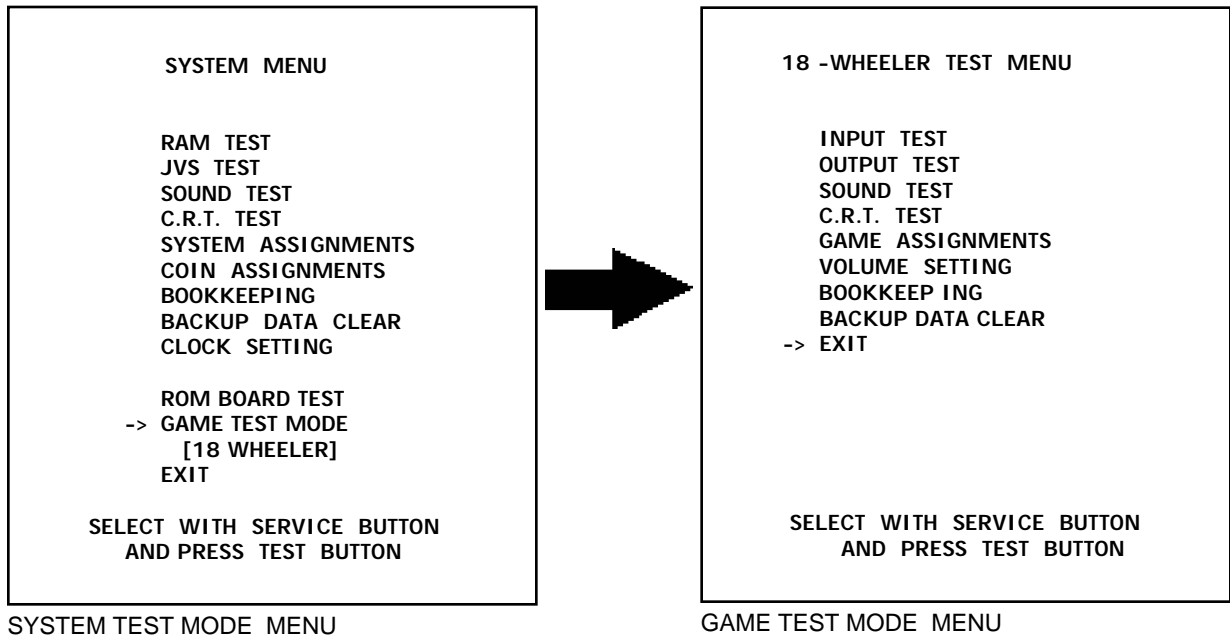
SYSTEM MENU

RAM TEST
JVS TEST
SOUND TEST
C.R.T. TEST
SYSTEM ASSIGNMENTS
COIN ASSIGNMENTS
BOOKKEEPING
BACKUP DATA CLEAR
CLOCK SETTING

ROM BOARD TEST
-> GAME TEST MODE
[18 WHEELER]
EXIT

SELECT WITH SERVICE BUTTON
AND PRESS TEST BUTTON

SYSTEM TEST MODE MENU

18 -WHEELER TEST MENU

INPUT TEST
OUTPUT TEST
SOUND TEST
C.R.T. TEST
GAME ASSIGNMENTS
VOLUME SETTING
BOOKKEEP ING
BACKUP DATA CLEAR
-> EXIT

SELECT WITH SERVICE BUTTON
AND PRESS TEST BUTTON

GAME TEST MODE MENU